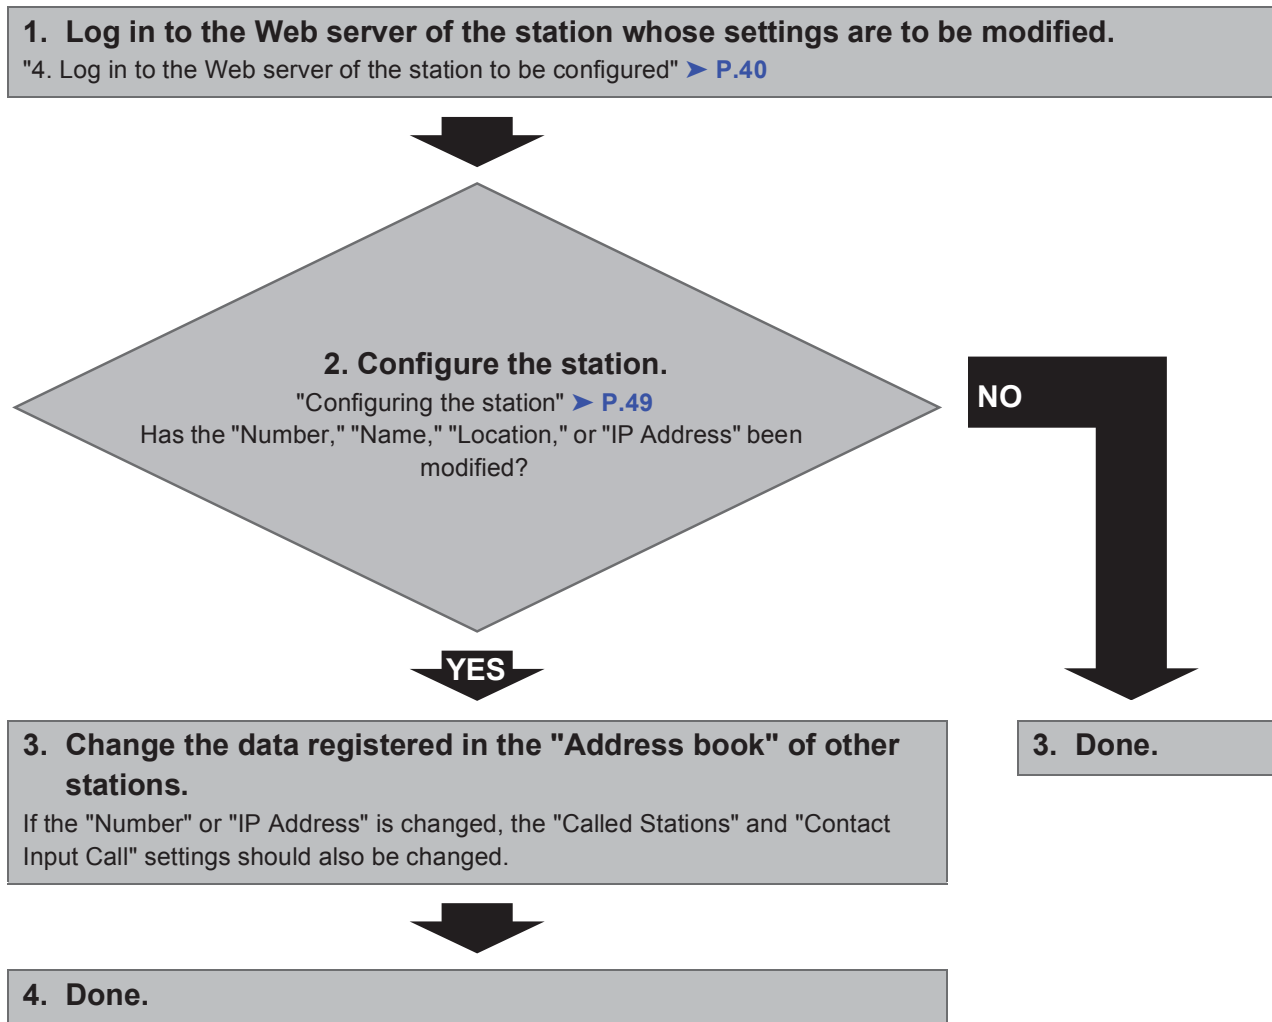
1. Log in to the Web server of the station whose settings are to be modified.
"4. Log in to the Web server of the station to be configured" ➤ P.40

2. Configure the station.
"Configuring the station" ➤ P.49
Has the "Number," "Name," "Location," or "IP Address" been modified?

NO

YES

3. Change the data registered in the "Address book" of other stations.
If the "Number" or "IP Address" is changed, the "Called Stations" and "Contact Input Call" settings should also be changed.

3. Done.

4. Done.